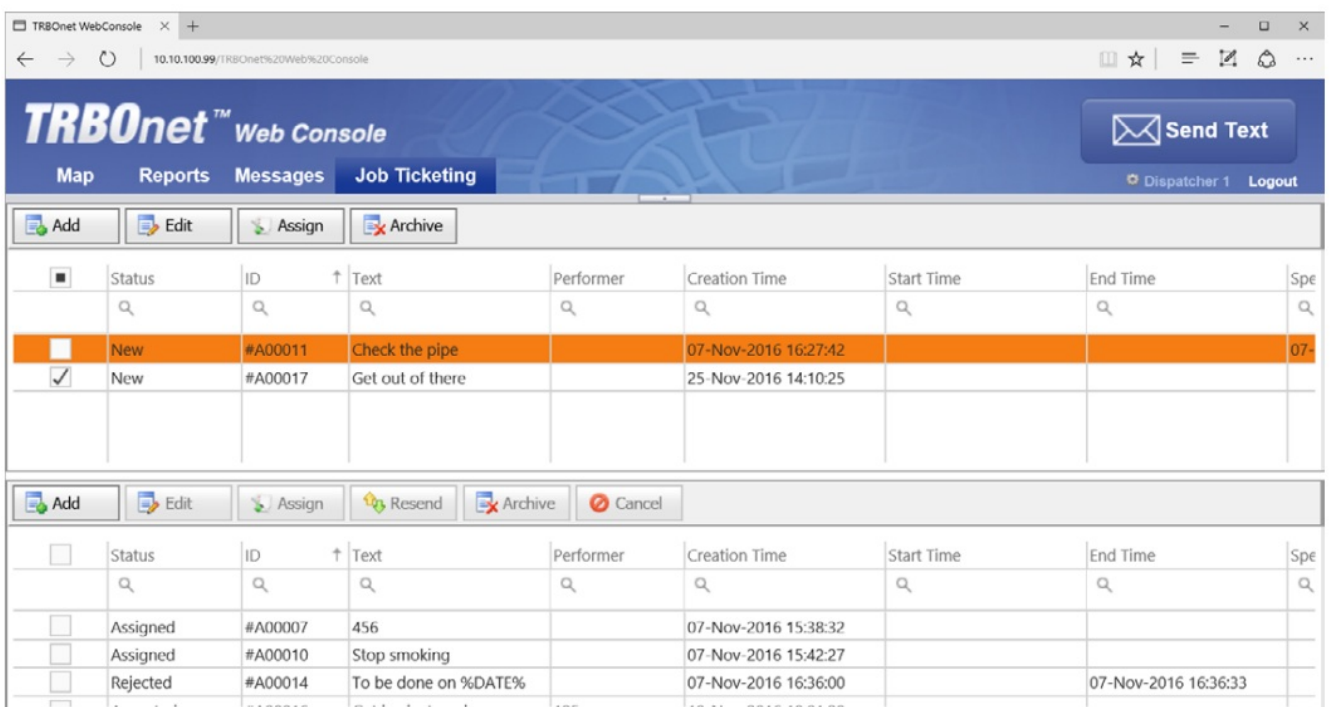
TRBOnet WebConsole × +

10.10.100.99/TRBOnet%20Web%20Console

TRBOnet™ Web Console

Map Reports Messages Job Ticketing

Send Text

Dispatcher 1 Logout

Add Edit Assign Archive

| | Status | ID ↑ | Text | Performer | Creation Time | Start Time | End Time | Spe |
|---|---|---|---|---|---|---|---|---|
| | New | #A00011 | Check the pipe | | 07-Nov-2016 16:27:42 | | | 07- |
| ✓ | New | #A00017 | Get out of there | | 25-Nov-2016 14:10:25 | | | |

Add Edit Assign Resend Archive Cancel

| | Status | ID ↑ | Text | Performer | Creation Time | Start Time | End Time | Spe |
|---|---|---|---|---|---|---|---|---|
| | Assigned | #A00007 | 456 | | 07-Nov-2016 15:38:32 | | | |
| | Assigned | #A00010 | Stop smoking | | 07-Nov-2016 15:42:27 | | | |
| | Rejected | #A00014 | To be done on %DATE% | | 07-Nov-2016 16:36:00 | | 07-Nov-2016 16:36:33 | |
| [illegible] | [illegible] | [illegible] | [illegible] | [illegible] | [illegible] | | | |